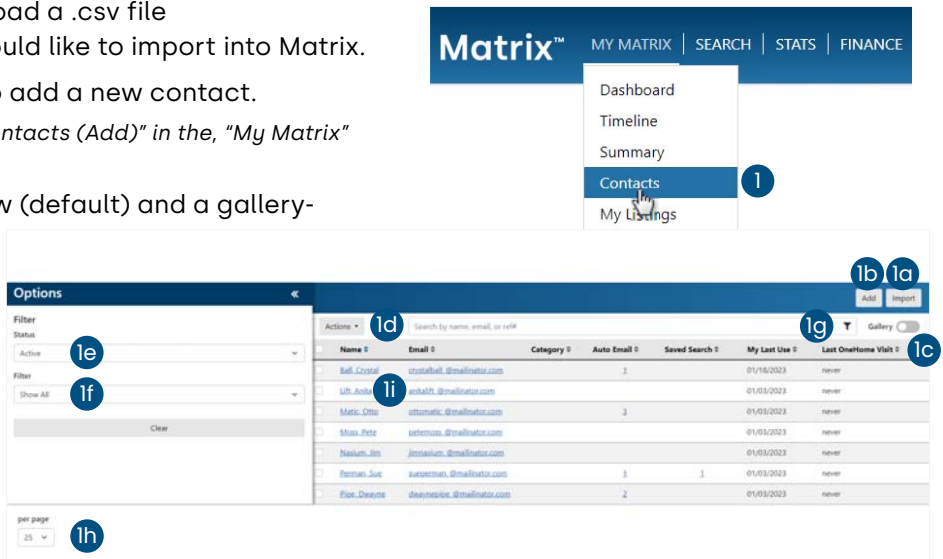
oad a .csv file
ould like to import into Matrix.

o add a new contact.
ntacts (Add)" in the, "My Matrix"

w (default) and a gallery-

Matrix™ MY MATRIX | SEARCH | STATS | FINANCE

Dashboard
Timeline
Summary
Contacts
My Listings

1

Options «
Filter
Status
Active 1e
Filter
Show All 1f
Clear

per page
25 1h

1b 1a
Add Import

Actions 1d Search by name, email, or ref# 1g Gallery

| | Name | Email | Category | Auto Email | Saved Search | My Last Use | Last OneHome Visit |
|---|---|---|---|---|---|---|---|
| | Ball, Crystal | crystalball @mailinator.com | | 1 | | 01/18/2023 | never |
| | Lift, Anita 1i | anitalift @mailinator.com | | | | 01/03/2023 | never |
| | Matic, Otto | ottomatic @mailinator.com | | 1 | | 01/03/2023 | never |
| | Moss, Pete | petemoss @mailinator.com | | | | 01/03/2023 | never |
| | Nasium, Jim | jimnasium @mailinator.com | | | | 01/03/2023 | never |
| | Perman, Sue | sueperman @mailinator.com | | 1 | 1 | 01/03/2023 | never |
| | Pipe, Dwayne | dwaynepipe @mailinator.com | | 2 | | 01/03/2023 | never |

1c